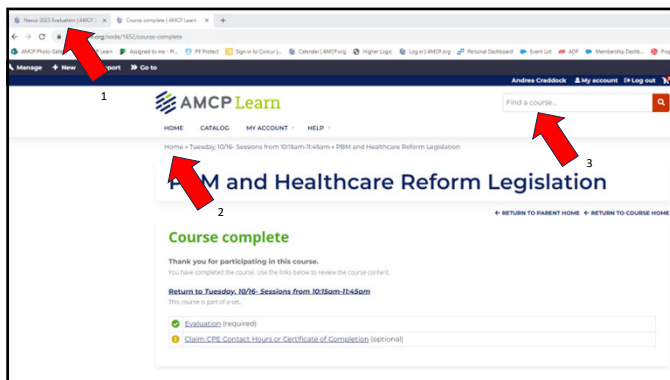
Nexus 2023 Evaluation | AMCP ×
Course complete | AMCP Learn ×
+

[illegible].org/node/1652/course-complete

AMCP Photo Gall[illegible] Learn Assigned to me - Pl... PR Protect Sign in to Concur |... Calendar | AMCP.org Higher Logic Log in | AMCP.org Personal Dashboard Event List ADP Membership Dashb... Pro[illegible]

Manage + New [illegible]port Go to

Andrea Craddock My account Log out

1

AMCP Learn

Find a course...

HOME CATALOG MY ACCOUNT HELP

Home » Tuesday, 10/16- Sessions from 10:15am-11:45am » PBM and Healthcare Reform Legislation

3

PBM and Healthcare Reform Legislation

2

← RETURN TO PARENT HOME ← RETURN TO COURSE HOME

Course complete

Thank you for participating in this course.

You have completed the course. Use the links below to review the course content.

Return to Tuesday, 10/16- Sessions from 10:15am-11:45am

This course is part of a set.

Evaluation (required)

Claim CPE Contact Hours or Certificate of Completion (optional)